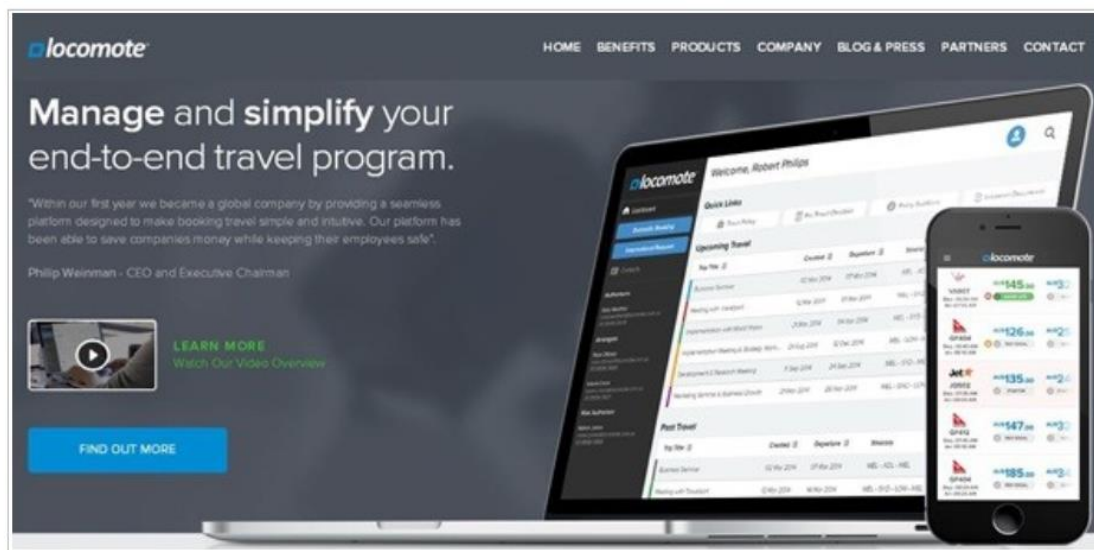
locomote

HOME BENEFITS PRODUCTS COMPANY BLOG & PRESS PARTNERS CONTACT

Manage and simplify your end-to-end travel program.

"Within our first year we became a global company by providing a seamless platform designed to make booking travel simple and intuitive. Our platform has been able to save companies money while keeping their employees safe".

Philip Weinman - CEO and Executive Chairman

LEARN MORE
Watch Our Video Overview

FIND OUT MORE

locomote
Welcome, Robert Philips
Quick Links
Upcoming Travel
Past Travel

locomote
145
126
Jet
135
147
185
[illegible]